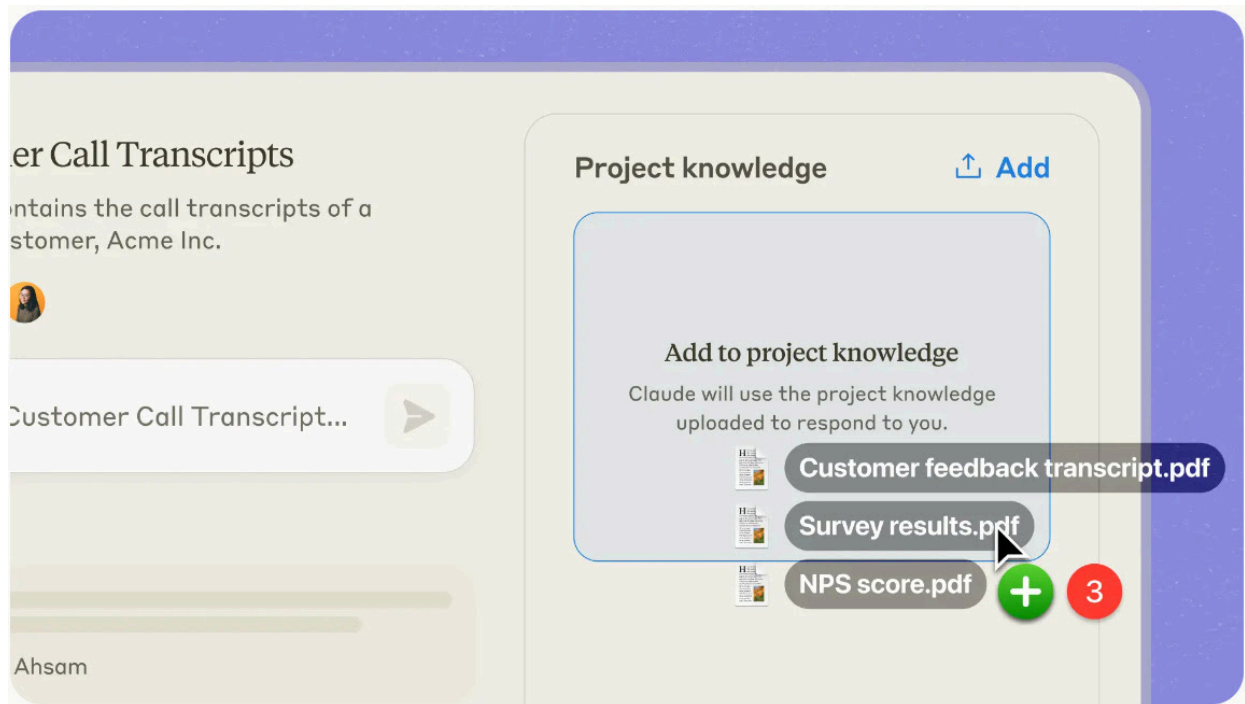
er Call Transcripts

ontains the call transcripts of a stomer, Acme Inc.

Customer Call Transcript...

Ahsam

Project knowledge

Add

Add to project knowledge

Claude will use the project knowledge uploaded to respond to you.

Customer feedback transcript.pdf

Survey results.pdf

NPS score.pdf

3